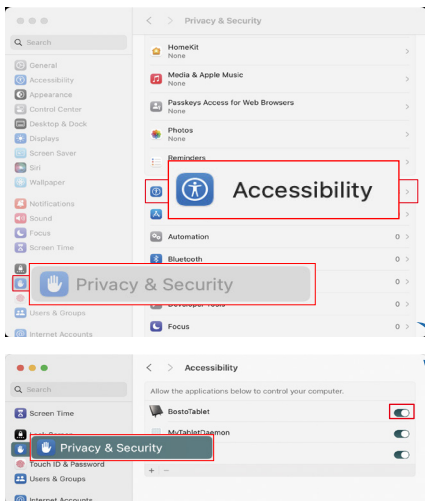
Search

General
Accessibility
Appearance
Control Center
Desktop & Dock
Displays
Screen Saver
Siri
Wallpaper
Notifications
Sound
Focus
Screen Time
Privacy & Security
Users & Groups
Internet Accounts

Privacy & Security

HomeKit
None
Media & Apple Music
None
Passkeys Access for Web Browsers
None
Photos
None
Reminders
Accessibility
Automation 0
Bluetooth 0
0
Developer Tools 0
Focus 0

Search

Screen Time
Privacy & Security
Touch ID & Password
Users & Groups
Internet Accounts

Accessibility

Allow the applications below to control your computer.

BostoTablet
MyTabletDaemon

+ −